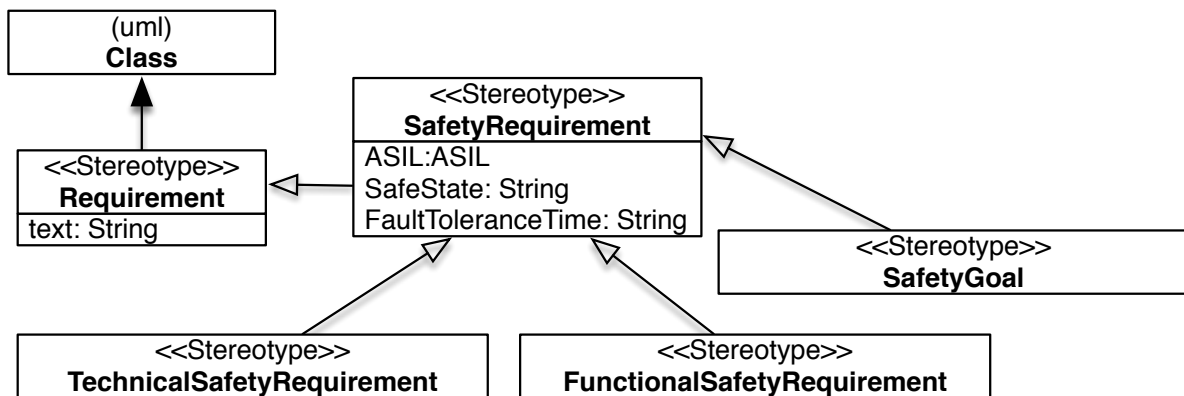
(uml)
**Class**

<<Stereotype>>
**Requirement**
text: String

<<Stereotype>>
**SafetyRequirement**
ASIL:ASIL
SafeState: String
FaultToleranceTime: String

<<Stereotype>>
**SafetyGoal**

<<Stereotype>>
**TechnicalSafetyRequirement**

<<Stereotype>>
**FunctionalSafetyRequirement**